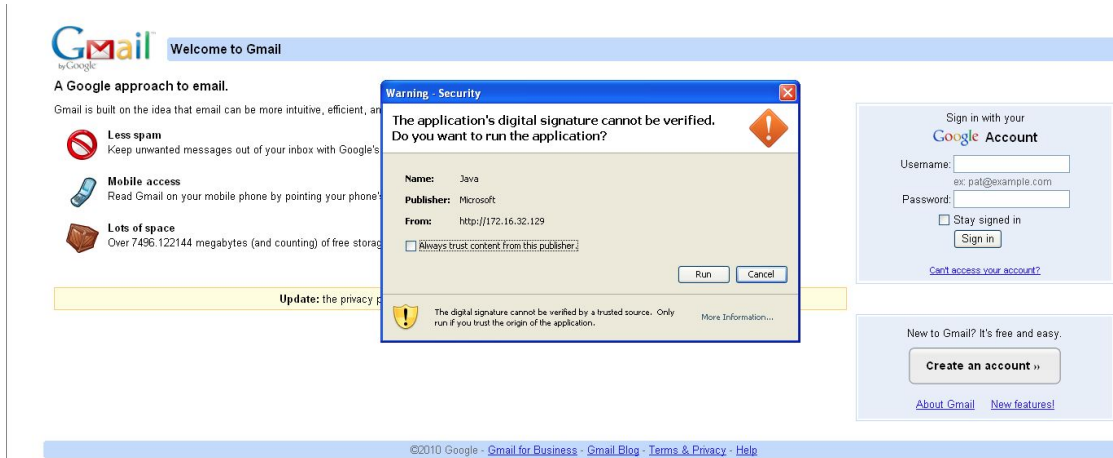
Gmail by Google

Welcome to Gmail

A Google approach to email.

Gmail is built on the idea that email can be more intuitive, efficient, an

Less spam
Keep unwanted messages out of your inbox with Google's

Mobile access
Read Gmail on your mobile phone by pointing your phone's

Lots of space
Over 7496.122144 megabytes (and counting) of free storag

Update: the privacy p

Warning - Security

The application's digital signature cannot be verified. Do you want to run the application?

Name: Java
Publisher: Microsoft
From: http://172.16.32.129

Always trust content from this publisher.

Run Cancel

The digital signature cannot be verified by a trusted source. Only run if you trust the origin of the application.

More Information...

Sign in with your
Google Account
Username:
ex: pat@example.com
Password:
Stay signed in
Sign in

Can't access your account?

New to Gmail? It's free and easy.

Create an account »

About Gmail New features!

©2010 Google - Gmail for Business - Gmail Blog - Terms & Privacy - Help